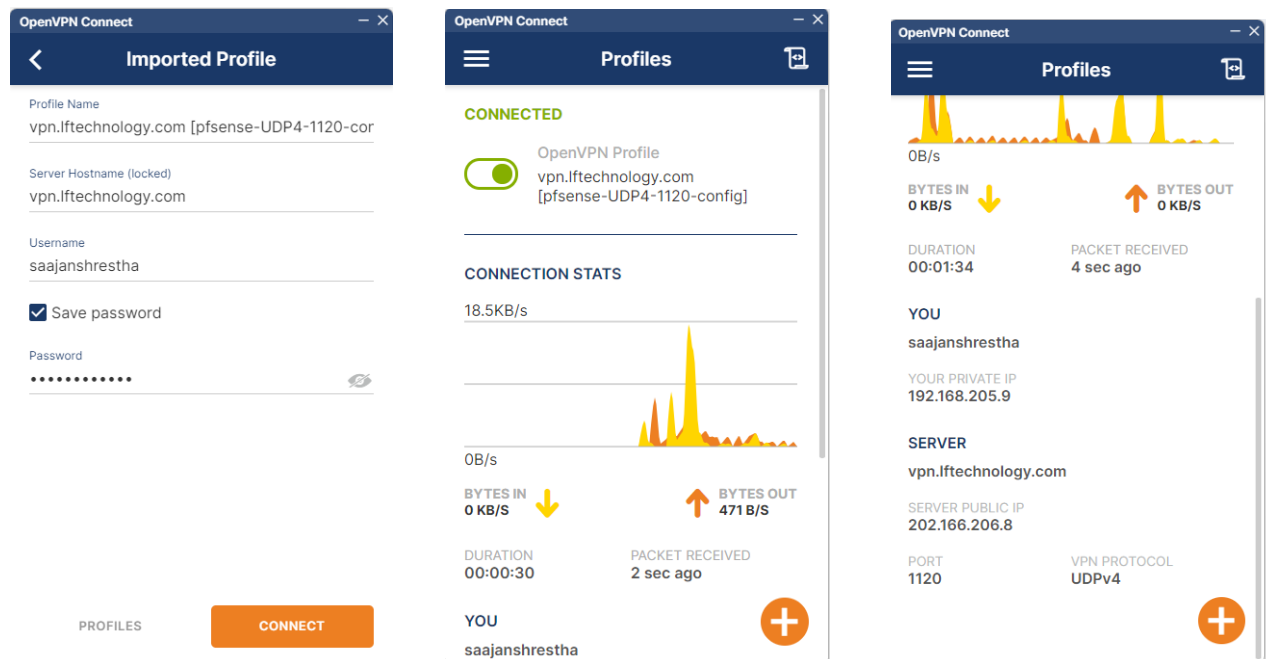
OpenVPN Connect

Imported Profile

Profile Name
vpn.lftechnology.com [pfsense-UDP4-1120-cor

Server Hostname (locked)
vpn.lftechnology.com

Username
saajanshrestha

Save password

Password
••••••••••••

PROFILES

CONNECT

OpenVPN Connect

Profiles

CONNECTED

OpenVPN Profile
vpn.lftechnology.com [pfsense-UDP4-1120-config]

CONNECTION STATS

18.5KB/s

0B/s

BYTES IN
0 KB/S

BYTES OUT
471 B/S

DURATION
00:00:30

PACKET RECEIVED
2 sec ago

YOU
saajanshrestha

OpenVPN Connect

Profiles

0B/s

BYTES IN
0 KB/S

BYTES OUT
0 KB/S

DURATION
00:01:34

PACKET RECEIVED
4 sec ago

YOU
saajanshrestha

YOUR PRIVATE IP
192.168.205.9

SERVER
vpn.lftechnology.com

SERVER PUBLIC IP
202.166.206.8

PORT
1120

VPN PROTOCOL
UDPv4